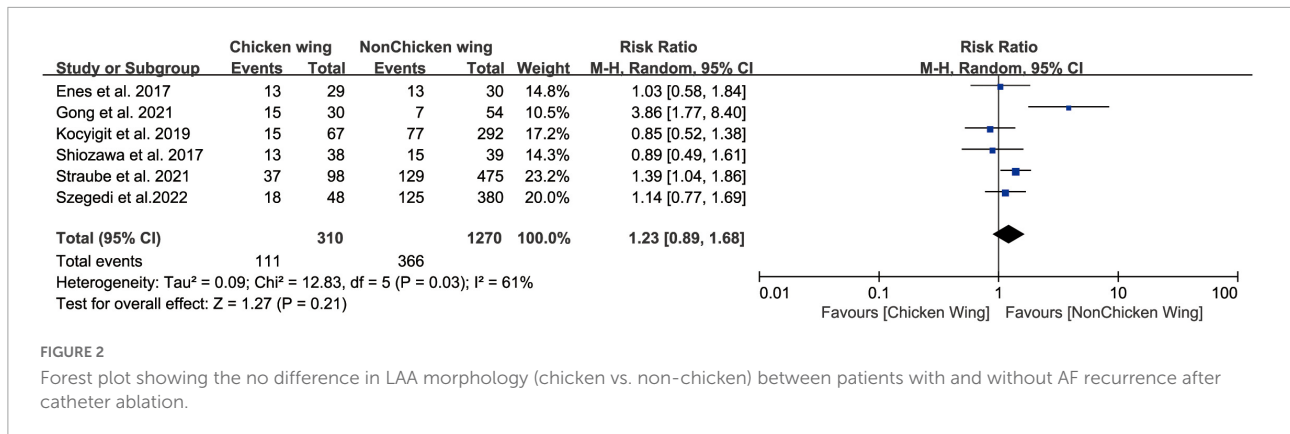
| Study or Subgroup | Chicken wing Events | Chicken wing Total | NonChicken wing Events | NonChicken wing Total | Weight | Risk Ratio M-H, Random, 95% CI |
|---|---|---|---|---|---|---|
| Enes et al. 2017 | 13 | 29 | 13 | 30 | 14.8% | 1.03 [0.58, 1.84] |
| Gong et al. 2021 | 15 | 30 | 7 | 54 | 10.5% | 3.86 [1.77, 8.40] |
| Kocyigit et al. 2019 | 15 | 67 | 77 | 292 | 17.2% | 0.85 [0.52, 1.38] |
| Shiozawa et al. 2017 | 13 | 38 | 15 | 39 | 14.3% | 0.89 [0.49, 1.61] |
| Straube et al. 2021 | 37 | 98 | 129 | 475 | 23.2% | 1.39 [1.04, 1.86] |
| Szegedi et al.2022 | 18 | 48 | 125 | 380 | 20.0% | 1.14 [0.77, 1.69] |
| **Total (95% CI)** | | **310** | | **1270** | **100.0%** | **1.23 [0.89, 1.68]** |
| Total events | 111 | | 366 | | | |

Heterogeneity: Tau² = 0.09; Chi² = 12.83, df = 5 (P = 0.03); I² = 61%
Test for overall effect: Z = 1.27 (P = 0.21)

Risk Ratio
M-H, Random, 95% CI
0.01 0.1 1 10 100
Favours [Chicken Wing] Favours [NonChicken Wing]

FIGURE 2
Forest plot showing the no difference in LAA morphology (chicken vs. non-chicken) between patients with and without AF recurrence after catheter ablation.